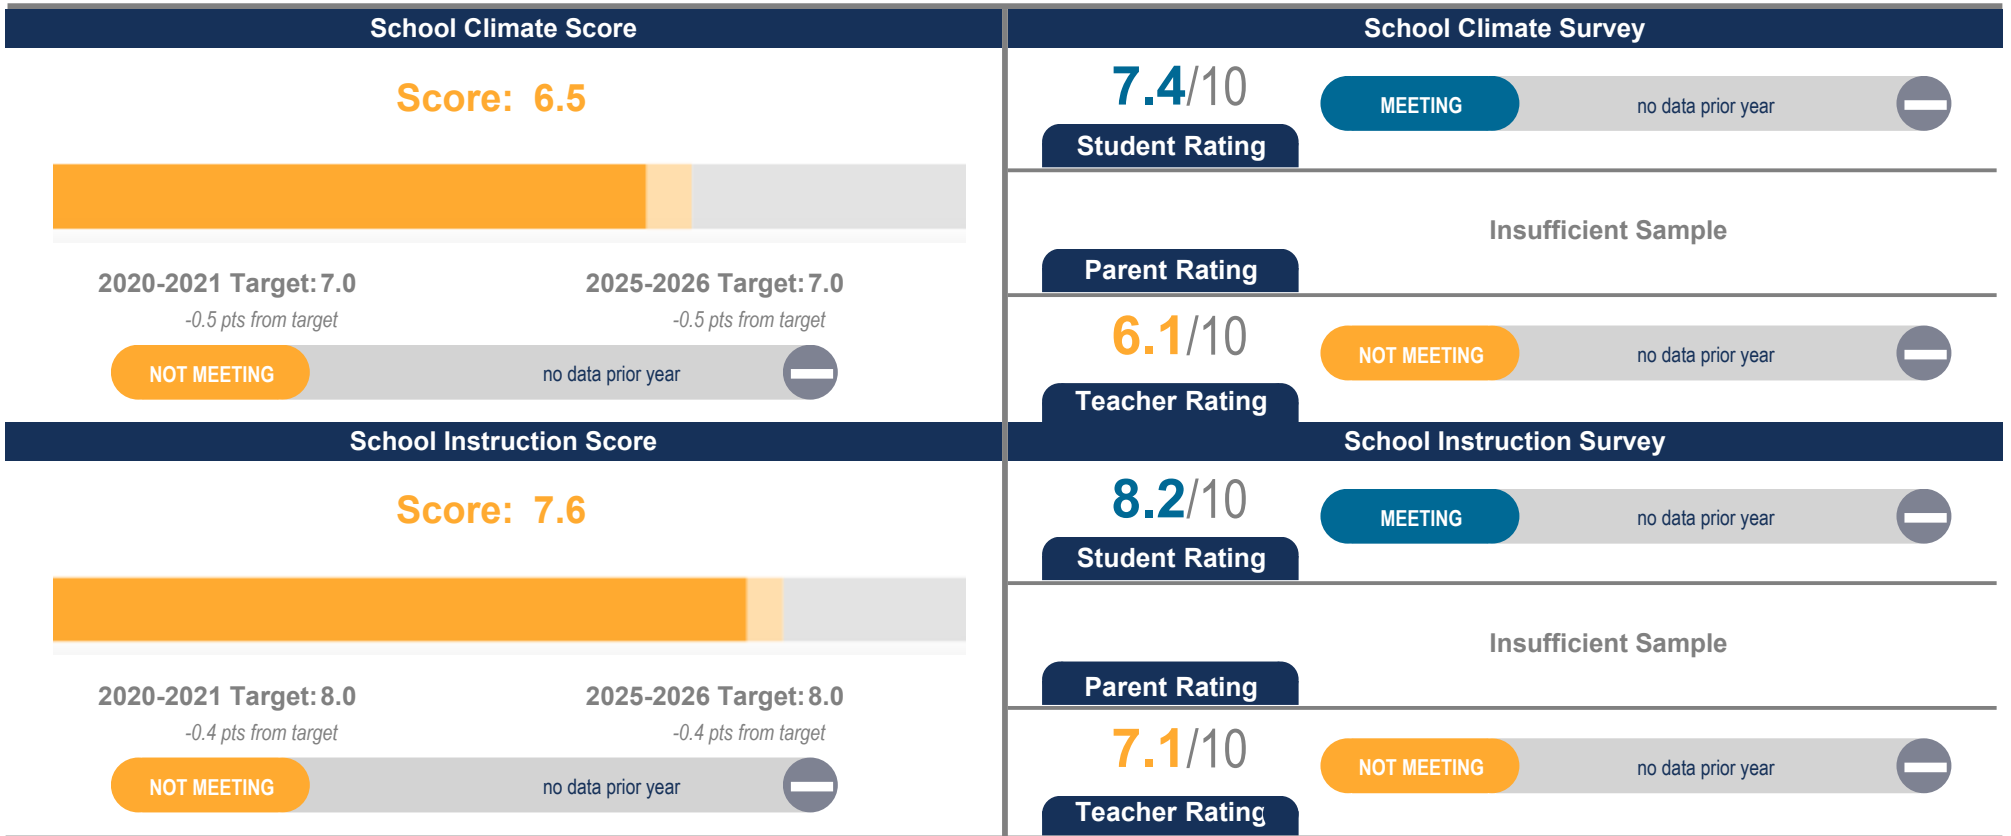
School Climate Score

Score: 6.5

2020-2021 Target: 7.0
-0.5 pts from target

2025-2026 Target: 7.0
-0.5 pts from target

NOT MEETING
no data prior year

School Instruction Score

Score: 7.6

2020-2021 Target: 8.0
-0.4 pts from target

2025-2026 Target: 8.0
-0.4 pts from target

NOT MEETING
no data prior year

School Climate Survey

7.4/10
Student Rating
MEETING
no data prior year

Insufficient Sample
Parent Rating

6.1/10
Teacher Rating
NOT MEETING
no data prior year

School Instruction Survey

8.2/10
Student Rating
MEETING
no data prior year

Insufficient Sample
Parent Rating

7.1/10
Teacher Rating
NOT MEETING
no data prior year